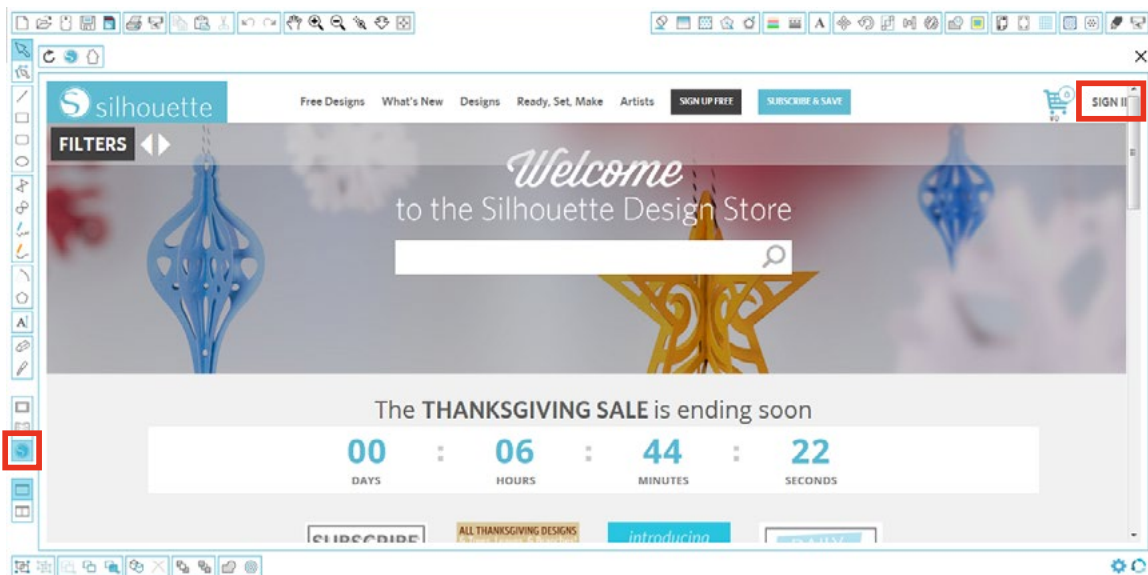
silhouette

Free Designs What's New Designs Ready, Set, Make Artists SIGN UP FREE SUBSCRIBE & SAVE

0

$0

SIGN I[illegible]

FILTERS

Welcome
to the Silhouette Design Store

The THANKSGIVING SALE is ending soon

| 00 | : | 06 | : | 44 | : | 22 |
|---|---|---|---|---|---|---|
| DAYS | | HOURS | | MINUTES | | SECONDS |

SUBSCRIBE

ALL THANKSGIVING DESIGNS

introducing

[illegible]